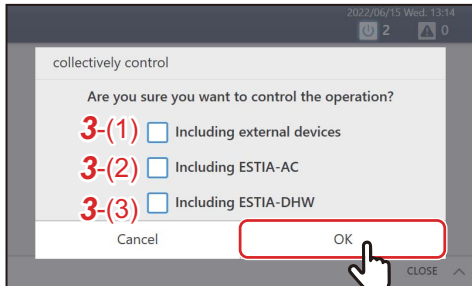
2022/06/15 Wed. 13:14
2
0

collectively control

Are you sure you want to control the operation?

3-(1) Including external devices

3-(2) Including ESTIA-AC

3-(3) Including ESTIA-DHW

Cancel

OK

CLOSE